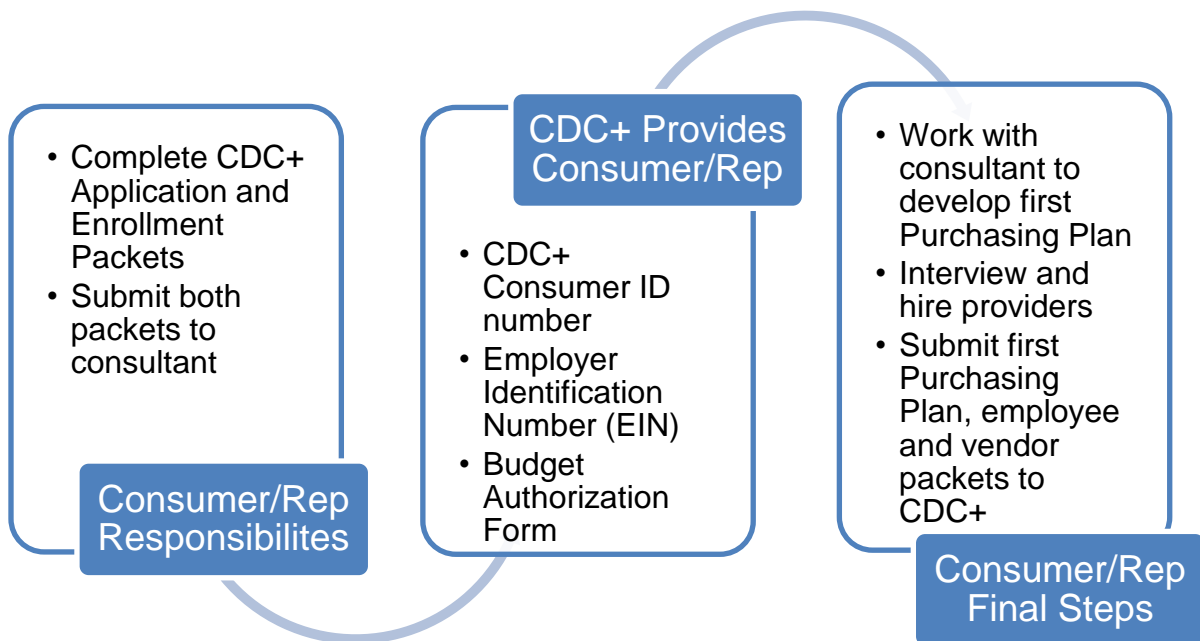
• Complete CDC+ Application and Enrollment Packets
• Submit both packets to consultant

Consumer/Rep Responsibilites

CDC+ Provides Consumer/Rep

• CDC+ Consumer ID number
• Employer Identification Number (EIN)
• Budget Authorization Form

• Work with consultant to develop first Purchasing Plan
• Interview and hire providers
• Submit first Purchasing Plan, employee and vendor packets to CDC+

Consumer/Rep Final Steps